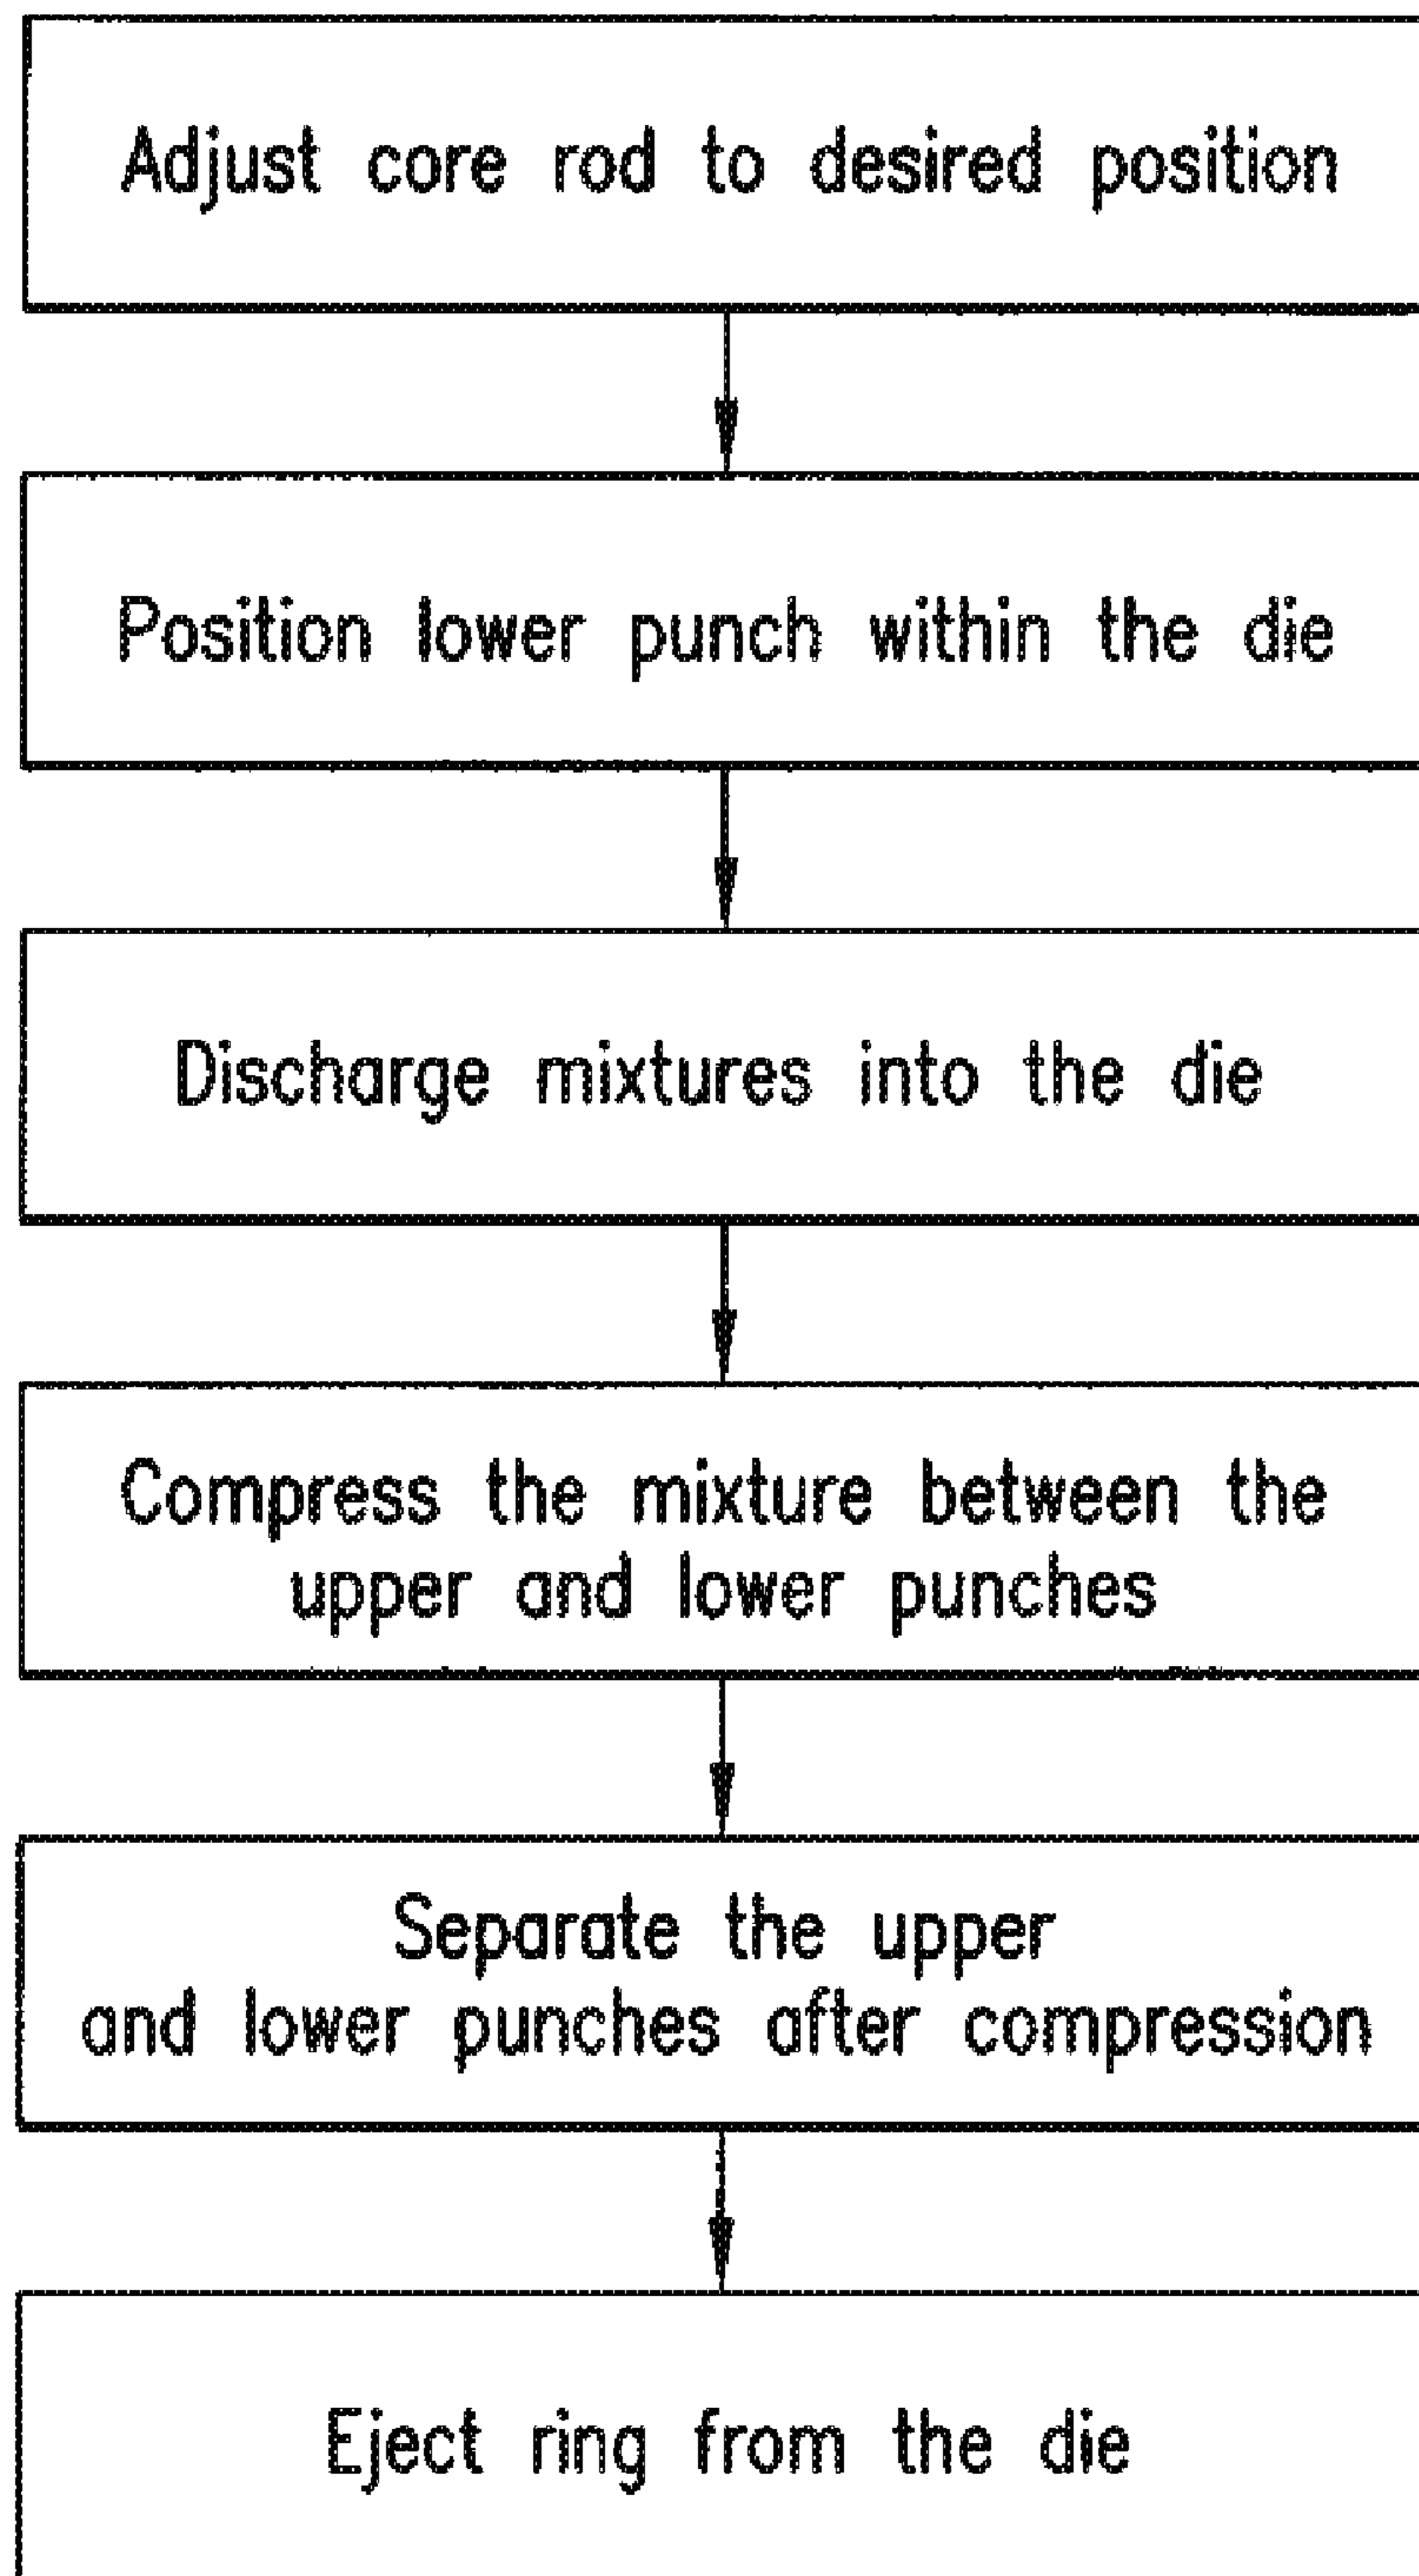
Adjust core rod to desired position

Position lower punch within the die

Discharge mixtures into the die

Compress the mixture between the upper and lower punches

Separate the upper and lower punches after compression

Eject ring from the die